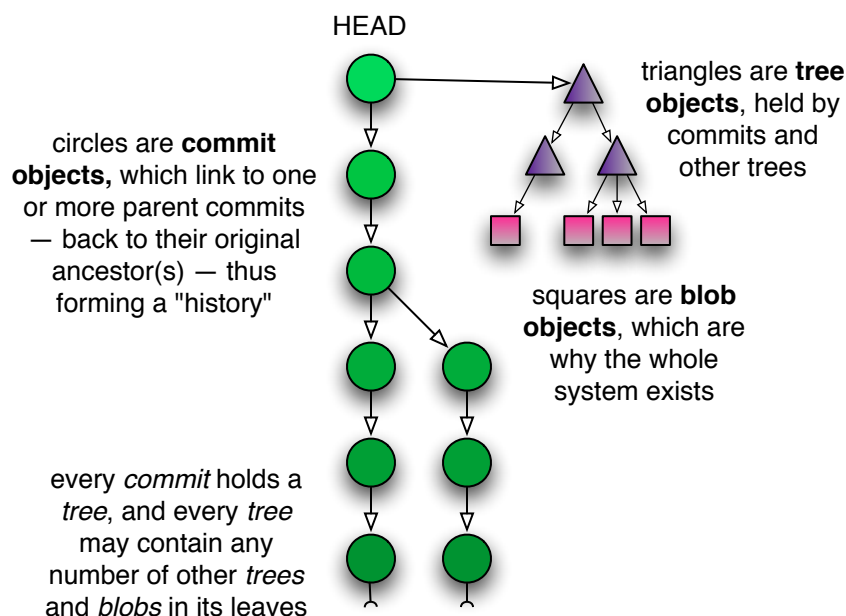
HEAD

triangles are **tree objects**, held by commits and other trees

circles are **commit objects,** which link to one or more parent commits — back to their original ancestor(s) — thus forming a "history"

squares are **blob objects**, which are why the whole system exists

every *commit* holds a *tree*, and every *tree* may contain any number of other *trees* and *blobs* in its leaves